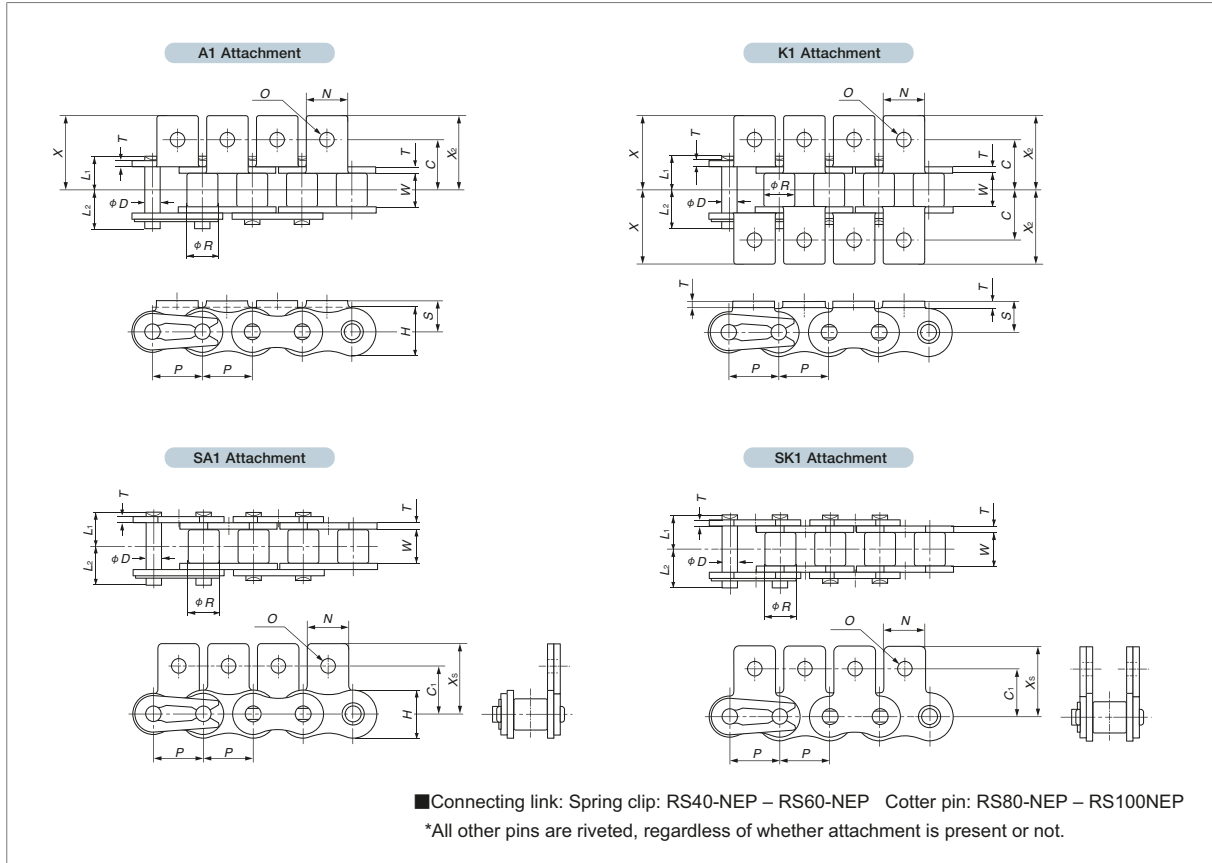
A1 Attachment

O N X T X2 C L1 W L2 φD φR S H P P

K1 Attachment

O N X T T C X2 L1 φR W φD L2 C X2 X T T S P P

SA1 Attachment

T T L1 W φD L2 φR O N C1 XS H P P

SK1 Attachment

T T L1 W φD L2 φR O N C1 XS P P

■Connecting link: Spring clip: RS40-NEP – RS60-NEP Cotter pin: RS80-NEP – RS100NEP
*All other pins are riveted, regardless of whether attachment is present or not.